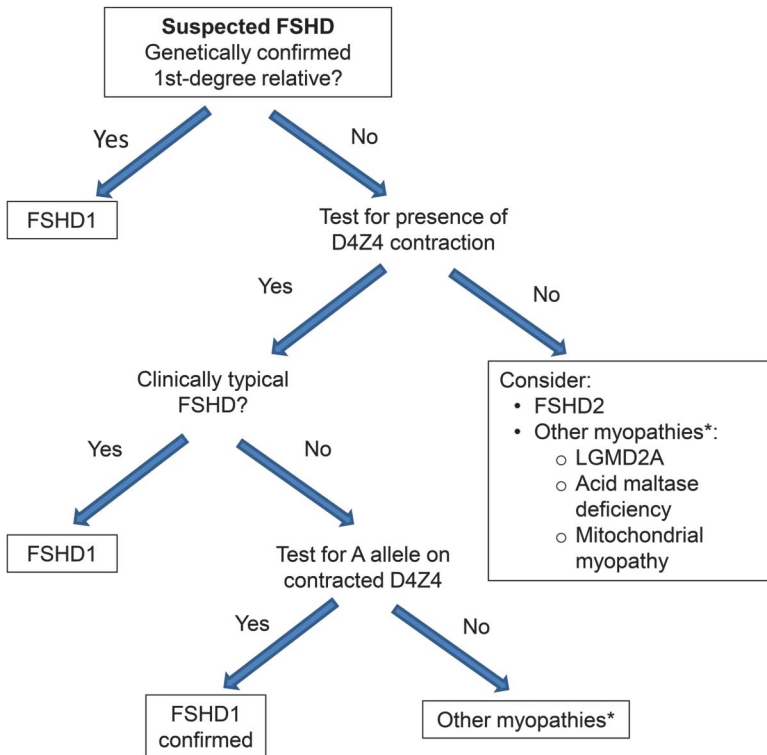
**Suspected FSHD**
Genetically confirmed 1st-degree relative?

Yes

No

FSHD1

Test for presence of D4Z4 contraction

Yes

No

Clinically typical FSHD?

Consider:
- FSHD2
- Other myopathies*:
  - LGMD2A
  - Acid maltase deficiency
  - Mitochondrial myopathy

Yes

No

FSHD1

Test for A allele on contracted D4Z4

Yes

No

FSHD1 confirmed

Other myopathies*